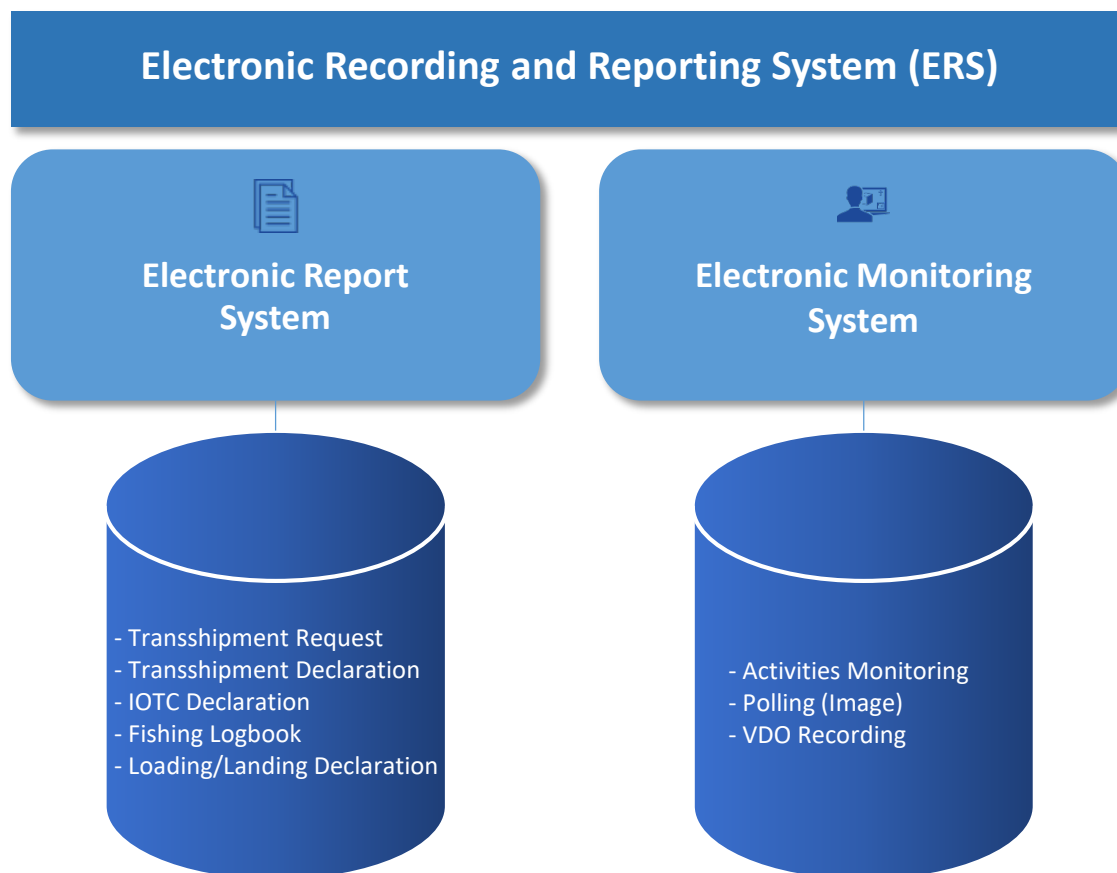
Electronic Recording and Reporting System (ERS)

Electronic Report System

Electronic Monitoring System

- Transshipment Request
- Transshipment Declaration
- IOTC Declaration
- Fishing Logbook
- Loading/Landing Declaration

- Activities Monitoring
- Polling (Image)
- VDO Recording